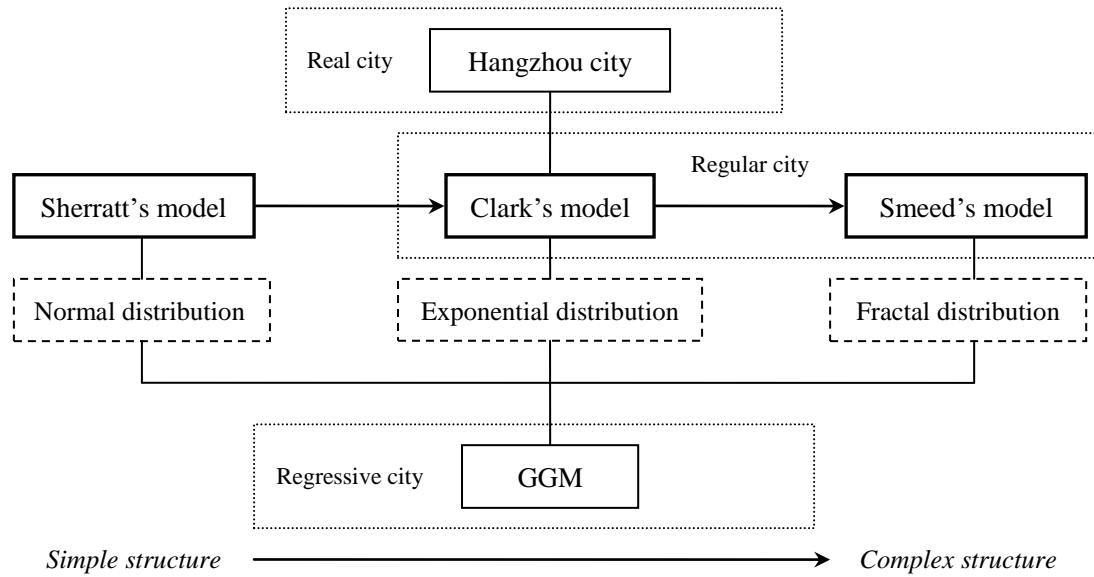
Real city

Hangzhou city

Regular city

Sherratt's model

Clark's model

Smeed's model

Normal distribution

Exponential distribution

Fractal distribution

Regressive city

GGM

*Simple structure*

*Complex structure*